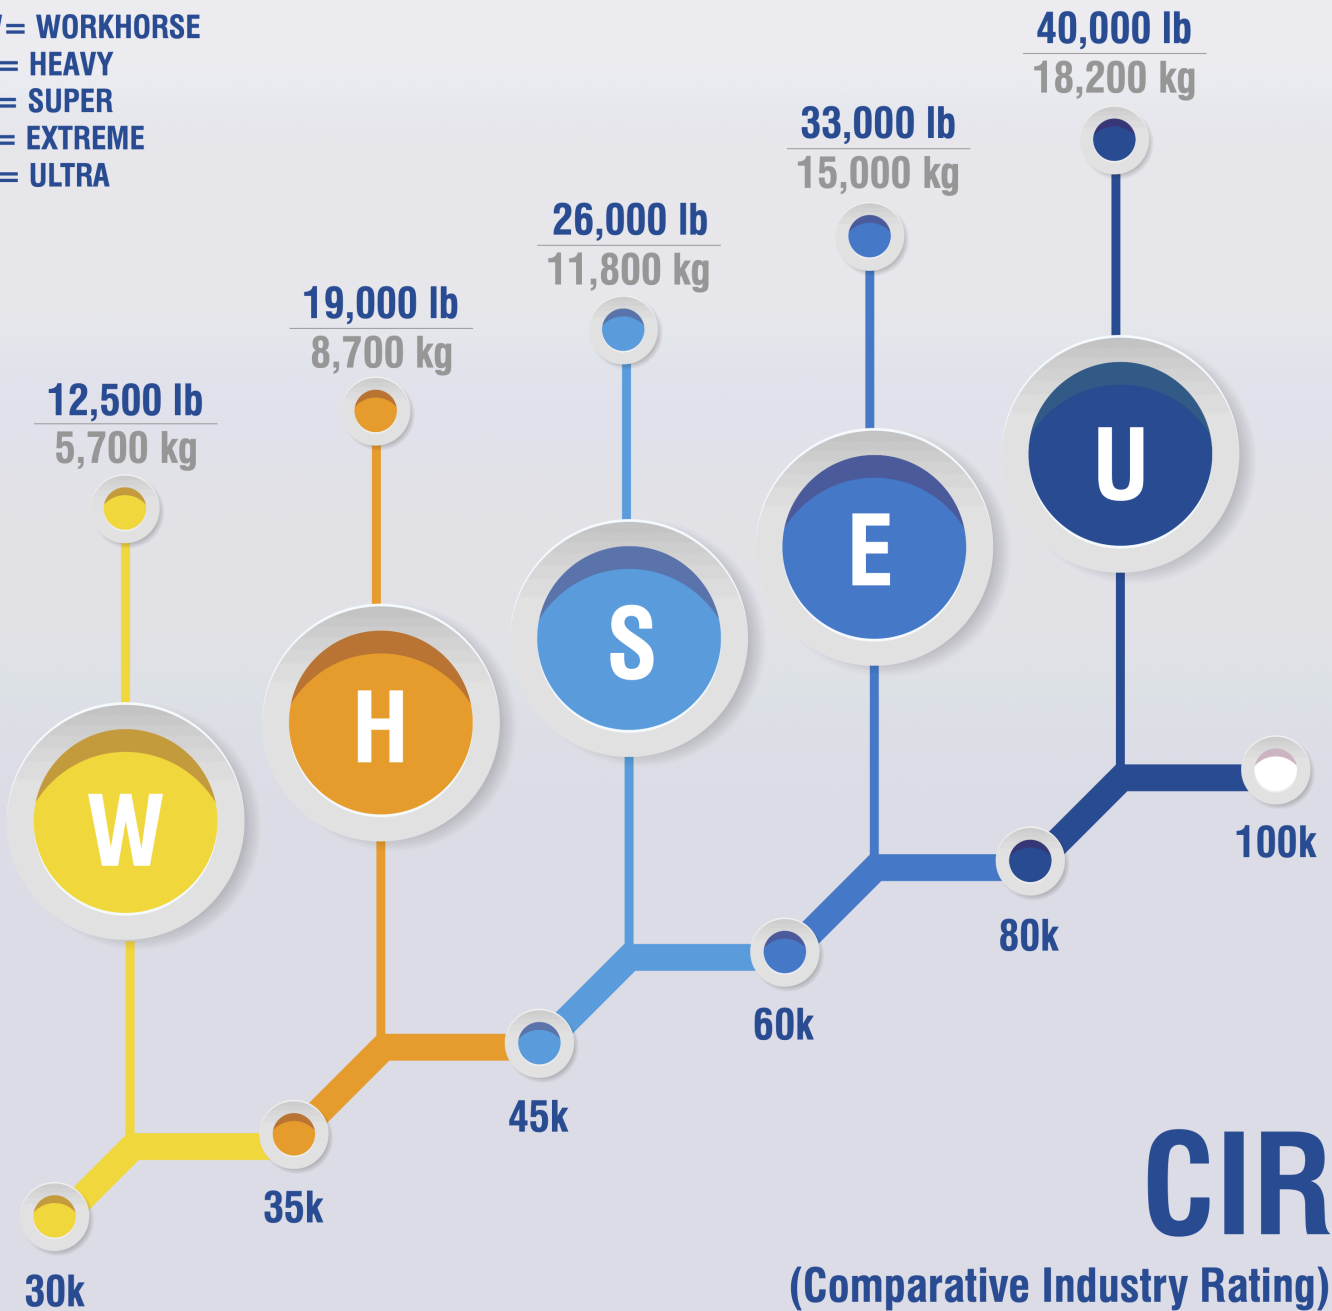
= WORKHORSE
= HEAVY
= SUPER
= EXTREME
= ULTRA

40,000 lb
18,200 kg

33,000 lb
15,000 kg

26,000 lb
11,800 kg

19,000 lb
8,700 kg

12,500 lb
5,700 kg

U

E

S

H

W

100k

80k

60k

45k

35k

30k

CIR
(Comparative Industry Rating)